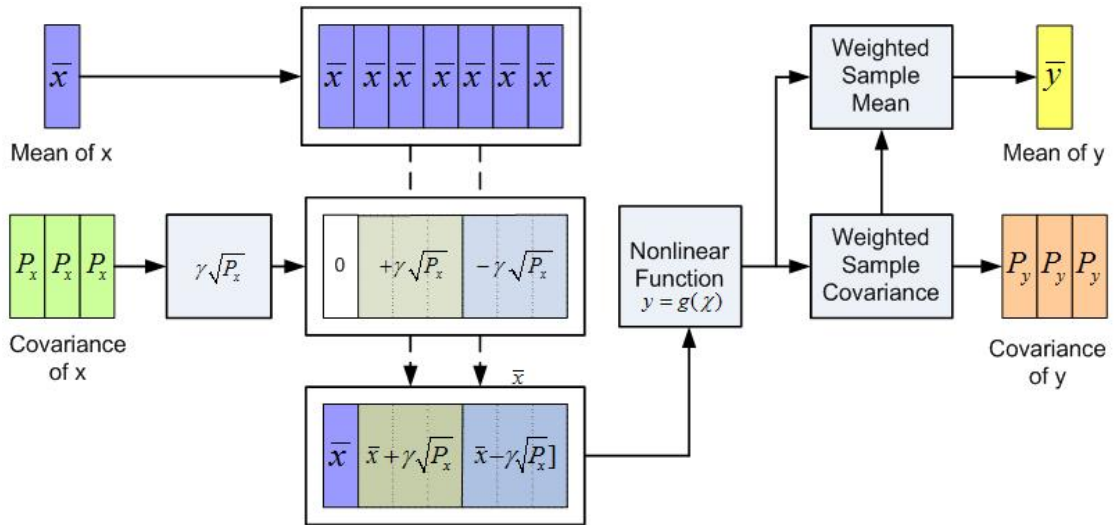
$\overline{x}$

Mean of x

$\overline{x}$ $\overline{x}$ $\overline{x}$ $\overline{x}$ $\overline{x}$ $\overline{x}$ $\overline{x}$

$P_x$ $P_x$ $P_x$

Covariance of x

$\gamma\sqrt{P_x}$

0 $+\gamma\sqrt{P_x}$ $-\gamma\sqrt{P_x}$

$\bar{x}$

$\overline{x}$ $\bar{x}+\gamma\sqrt{P_x}$ $\bar{x}-\gamma\sqrt{P_x}]$

Nonlinear Function $y = g(\chi)$

Weighted Sample Mean

Weighted Sample Covariance

$\overline{y}$

Mean of y

$P_y$ $P_y$ $P_y$

Covariance of y